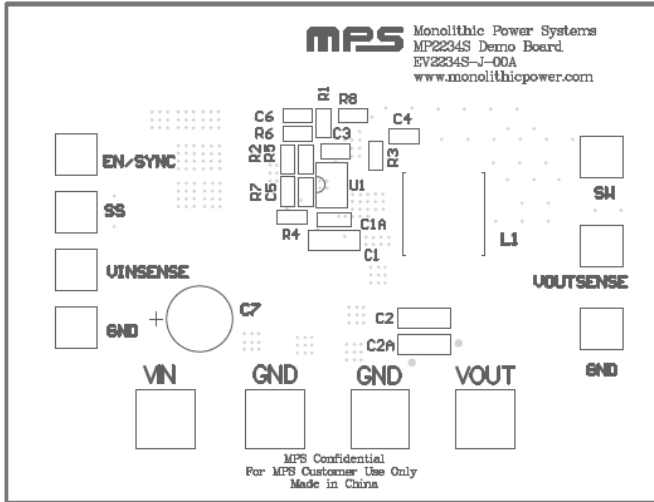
MPS

Monolithic Power Systems
MP2234S Demo Board
EV2234S-J-00A
www.monolithicpower.com

R1
R8
C6
R6
C3
C4
R2
R5
R3
R7
C5
U1
EN/SYNC
SW
SS
C1A
R4
L1
C1
VINSENSE
VOUTSENSE
+
C7
GND
C2
C2A
GND
VIN
GND
GND
VOUT

MPS Confidential
For MPS Customer Use Only
Made in China